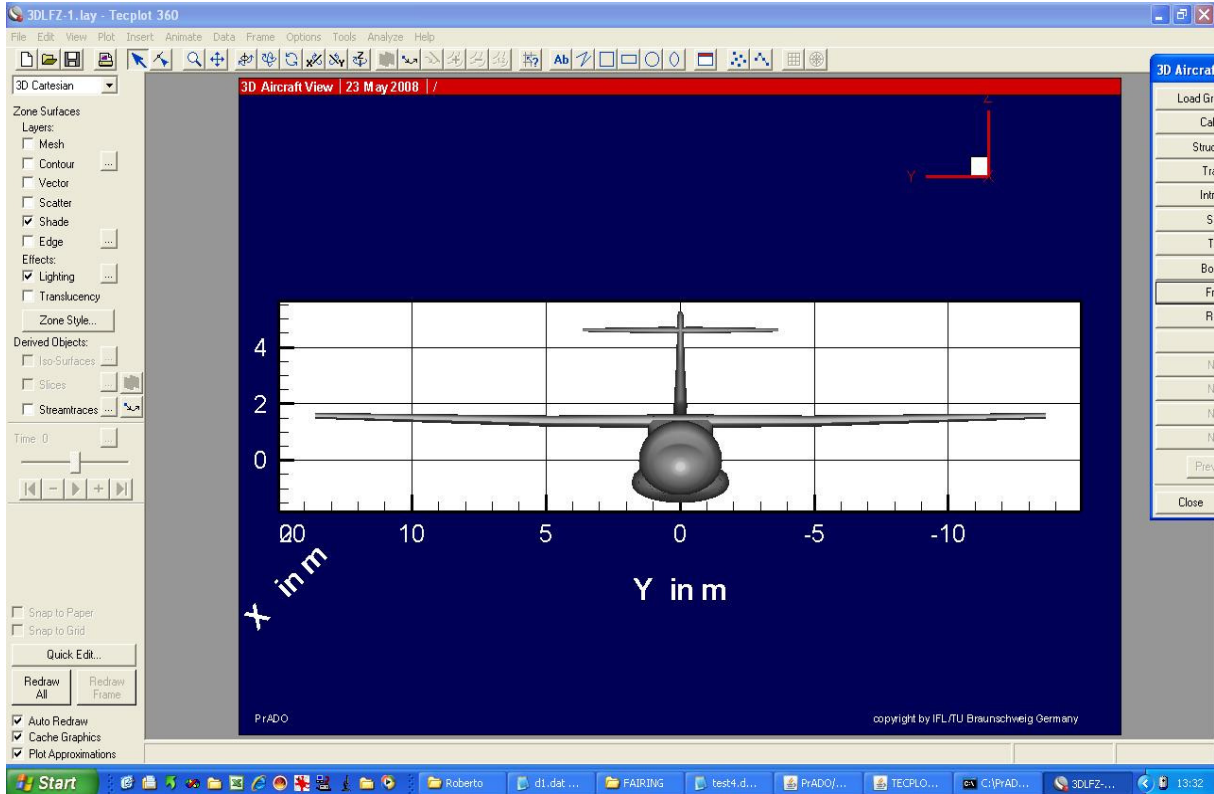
3DLFZ-1.lay - Tecplot 360

File Edit View Plot Insert Animate Data Frame Options Tools Analyze Help

3D Cartesian

Zone Surfaces
Layers:
Mesh
Contour
Vector
Scatter
Shade
Edge
Effects:
Lighting
Translucency
Zone Style...
Derived Objects:
Iso-Surfaces
Slices
Streamtraces
Time 0

Snap to Paper
Snap to Grid
Quick Edit...
Redraw All
Redraw Frame
Auto Redraw
Cache Graphics
Plot Approximations

3D Aircraft View | 23 May 2008 | /

Z
Y
X

4
2
0

20 10 5 0 -5 -10

X in m

Y in m

PrADO

copyright by IFL/TU Braunschweig Germany

3D Aircraf
Load Gr
Ca
Struc
Tr
Intr
S
T
Bo
Fr
R
N
N
N
N
Prev
Close

Start
Roberto
d1.dat ...
FAIRING
test4.d...
PrADO/...
TECPLO...
C:\PrAD...
3DLFZ-...
13:32